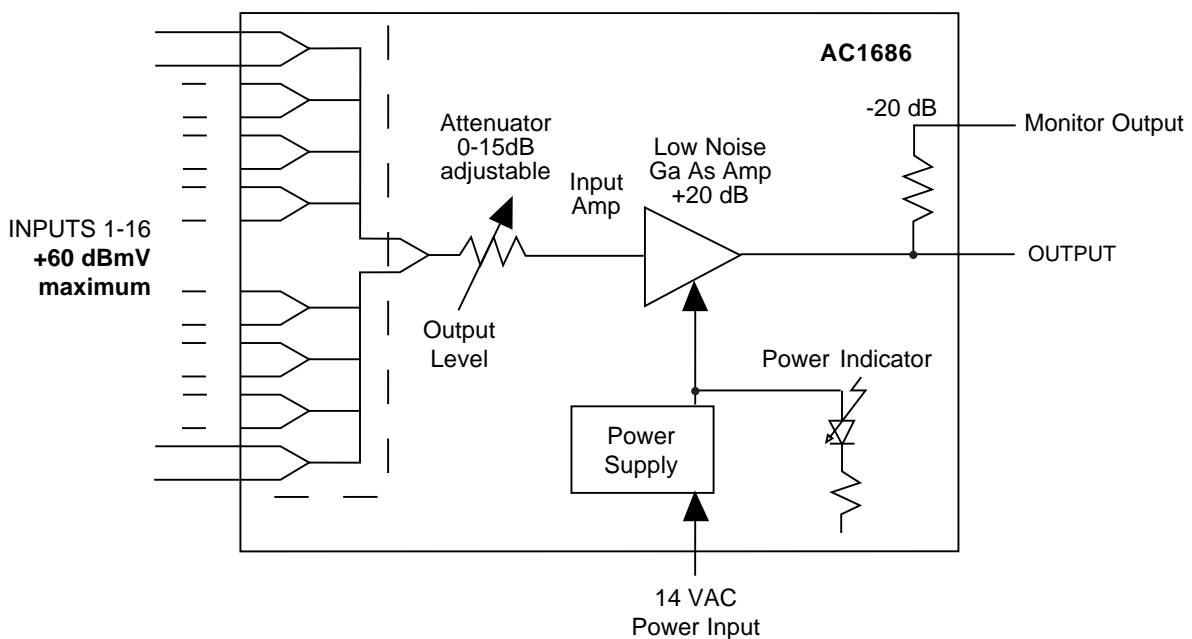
AC1686

-20 dB

Monitor Output

Attenuator
0-15dB
adjustable

Low Noise
Ga As Amp
+20 dB

Input
Amp

INPUTS 1-16
**+60 dBmV**
**maximum**

OUTPUT

Output
Level

Power Indicator

Power
Supply

14 VAC
Power Input